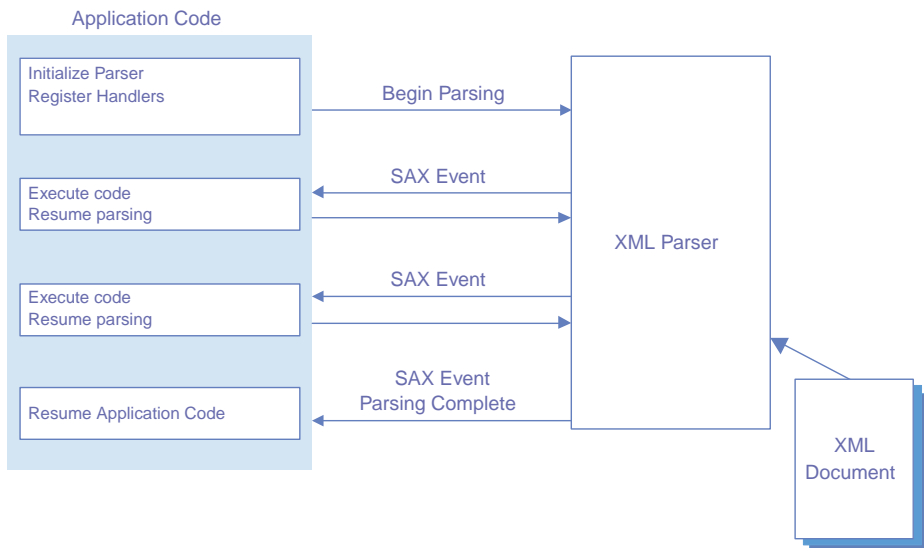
Application Code

Initialize Parser
Register Handlers

Begin Parsing

XML Parser

SAX Event

Execute code
Resume parsing

SAX Event

Execute code
Resume parsing

SAX Event
Parsing Complete

Resume Application Code

XML
Document